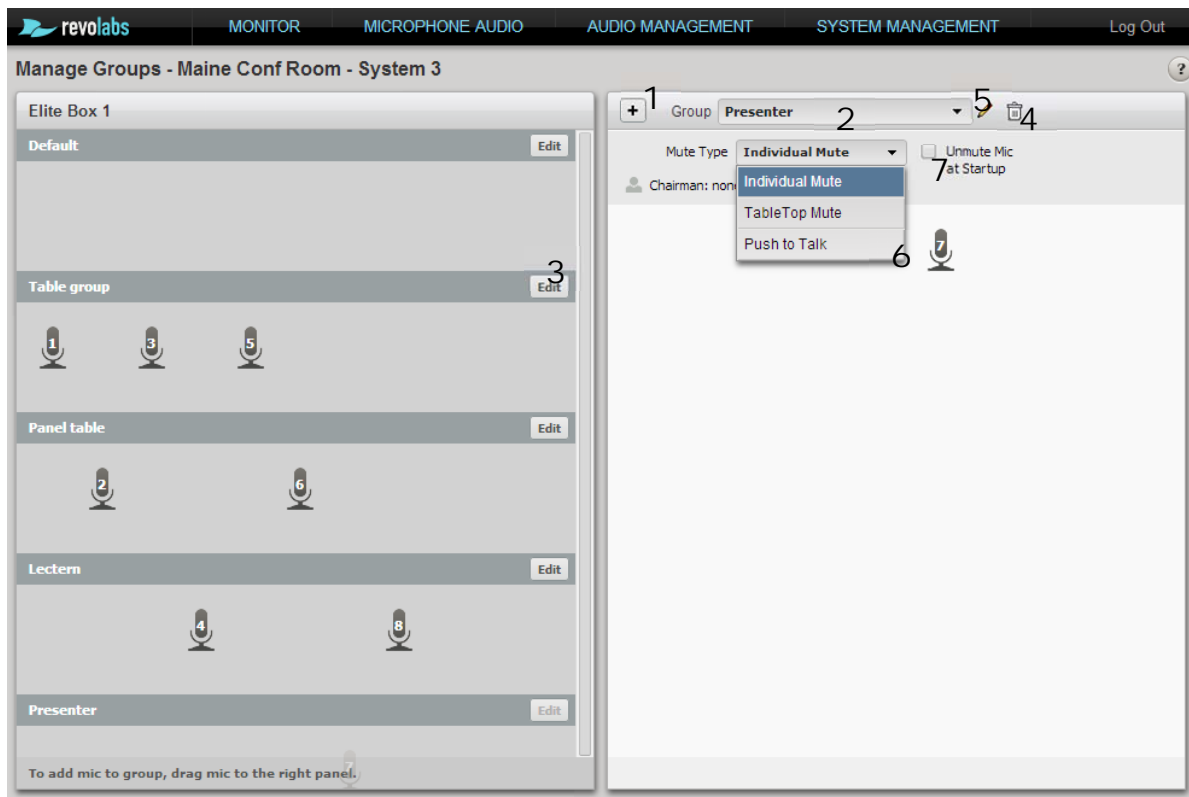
revolabs MONITOR MICROPHONE AUDIO AUDIO MANAGEMENT SYSTEM MANAGEMENT Log Out

Manage Groups - Maine Conf Room - System 3

?

Elite Box 1

Default Edit

3

Table group Edit

1 3 5

Panel table Edit

2 6

Lectern Edit

4 8

Presenter Edit

To add mic to group, drag mic to the right panel.

+ 1 Group Presenter 2 5 4

Mute Type Individual Mute Unmute Mic at Startup 7

Chairman: none

Individual Mute

TableTop Mute

Push to Talk 6

7